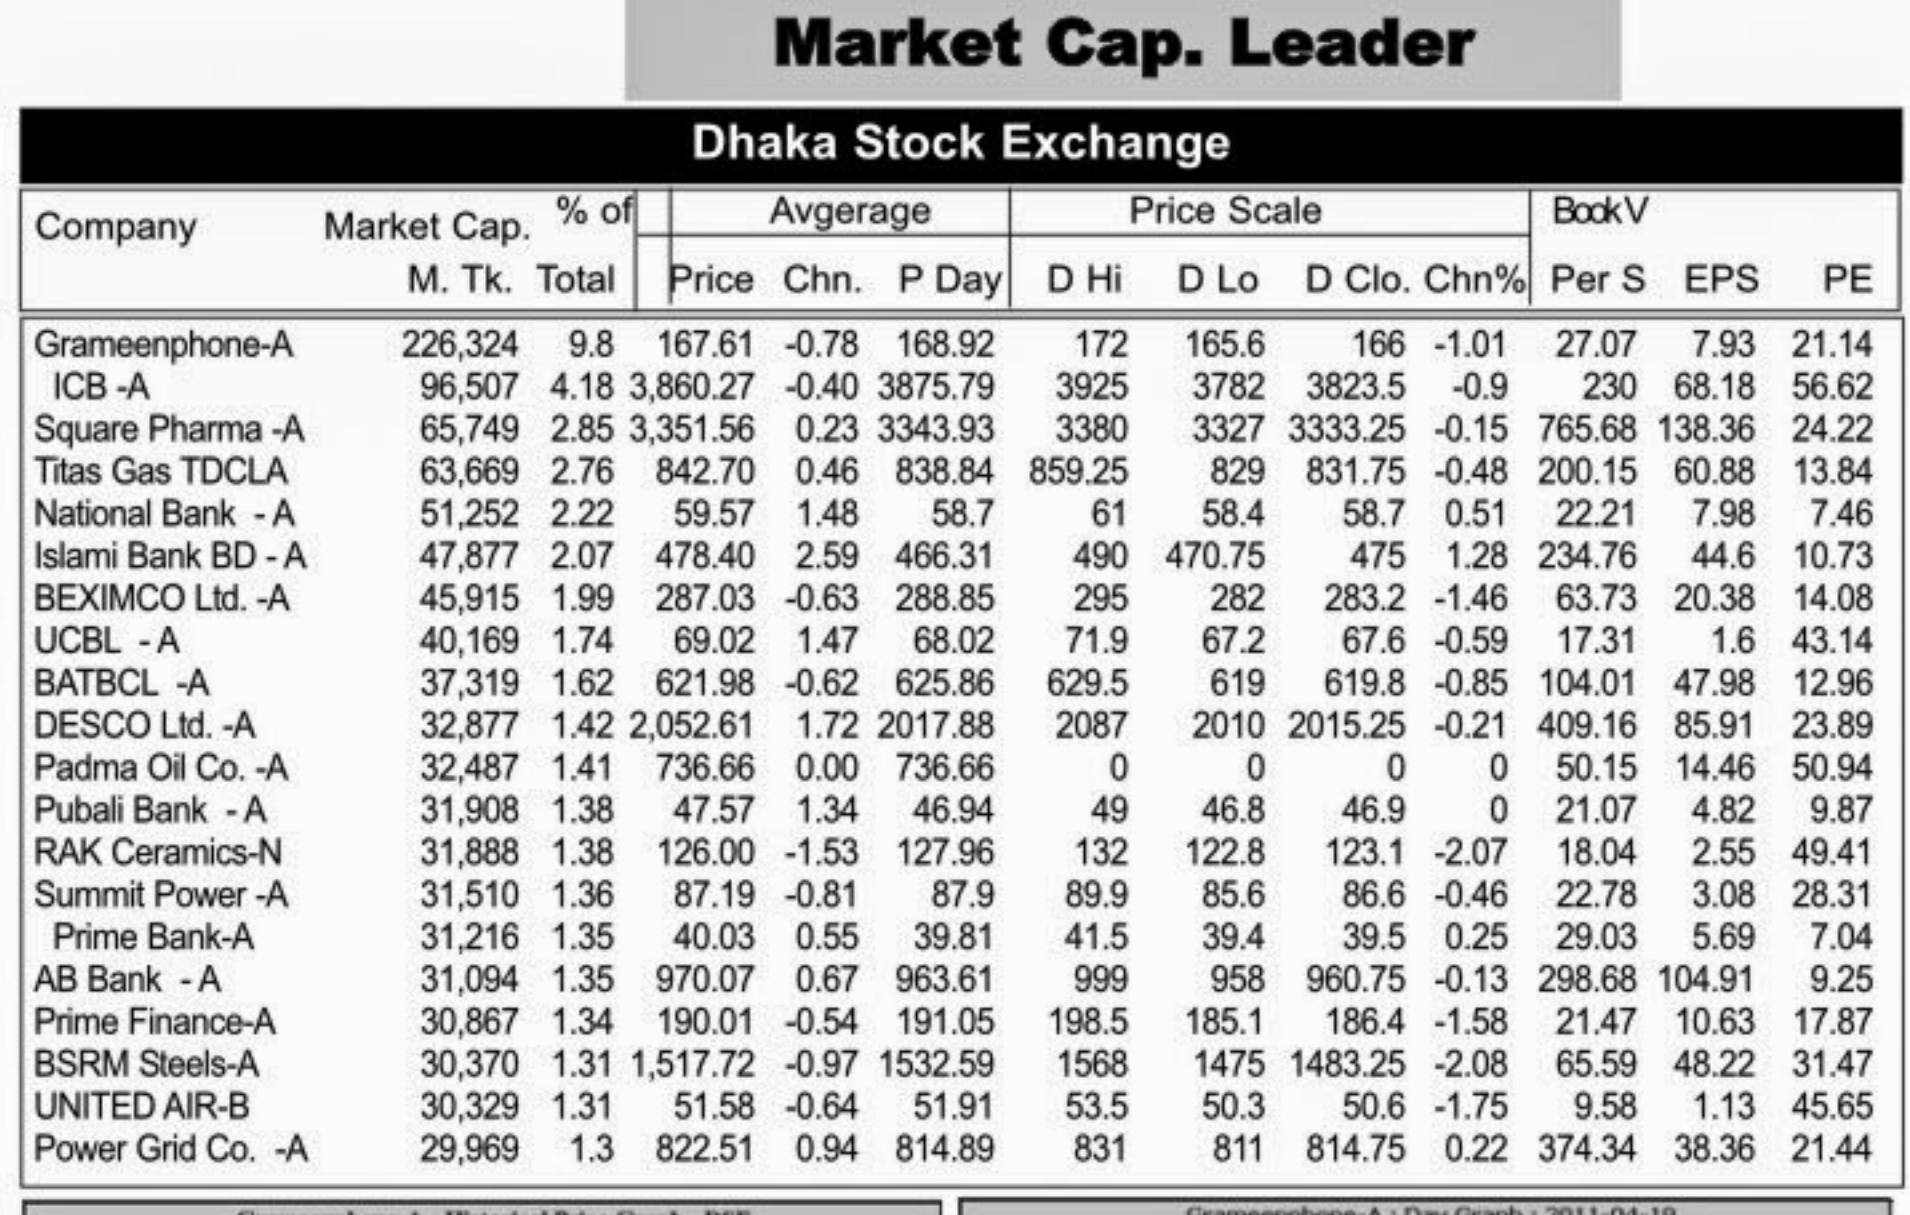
Market Cap. Leader

Dhaka Stock Exchange

| Company | Market Cap. M. Tk. | % of Total | Avgerage Price | Chn. | P Day | Price Scale D Hi | D Lo | D Clo. | Chn% | BookV Per S | EPS | PE |
|---|---|---|---|---|---|---|---|---|---|---|---|---|
| Grameenphone-A | 226,324 | 9.8 | 167.61 | -0.78 | 168.92 | 172 | 165.6 | 166 | -1.01 | 27.07 | 7.93 | 21.14 |
| ICB -A | 96,507 | 4.18 | 3,860.27 | -0.40 | 3875.79 | 3925 | 3782 | 3823.5 | -0.9 | 230 | 68.18 | 56.62 |
| Square Pharma -A | 65,749 | 2.85 | 3,351.56 | 0.23 | 3343.93 | 3380 | 3327 | 3333.25 | -0.15 | 765.68 | 138.36 | 24.22 |
| Titas Gas TDCLA | 63,669 | 2.76 | 842.70 | 0.46 | 838.84 | 859.25 | 829 | 831.75 | -0.48 | 200.15 | 60.88 | 13.84 |
| National Bank - A | 51,252 | 2.22 | 59.57 | 1.48 | 58.7 | 61 | 58.4 | 58.7 | 0.51 | 22.21 | 7.98 | 7.46 |
| Islami Bank BD - A | 47,877 | 2.07 | 478.40 | 2.59 | 466.31 | 490 | 470.75 | 475 | 1.28 | 234.76 | 44.6 | 10.73 |
| BEXIMCO Ltd. -A | 45,915 | 1.99 | 287.03 | -0.63 | 288.85 | 295 | 282 | 283.2 | -1.46 | 63.73 | 20.38 | 14.08 |
| UCBL - A | 40,169 | 1.74 | 69.02 | 1.47 | 68.02 | 71.9 | 67.2 | 67.6 | -0.59 | 17.31 | 1.6 | 43.14 |
| BATBCL -A | 37,319 | 1.62 | 621.98 | -0.62 | 625.86 | 629.5 | 619 | 619.8 | -0.85 | 104.01 | 47.98 | 12.96 |
| DESCO Ltd. -A | 32,877 | 1.42 | 2,052.61 | 1.72 | 2017.88 | 2087 | 2010 | 2015.25 | -0.21 | 409.16 | 85.91 | 23.89 |
| Padma Oil Co. -A | 32,487 | 1.41 | 736.66 | 0.00 | 736.66 | 0 | 0 | 0 | 0 | 50.15 | 14.46 | 50.94 |
| Pubali Bank - A | 31,908 | 1.38 | 47.57 | 1.34 | 46.94 | 49 | 46.8 | 46.9 | 0 | 21.07 | 4.82 | 9.87 |
| RAK Ceramics-N | 31,888 | 1.38 | 126.00 | -1.53 | 127.96 | 132 | 122.8 | 123.1 | -2.07 | 18.04 | 2.55 | 49.41 |
| Summit Power -A | 31,510 | 1.36 | 87.19 | -0.81 | 87.9 | 89.9 | 85.6 | 86.6 | -0.46 | 22.78 | 3.08 | 28.31 |
| Prime Bank-A | 31,216 | 1.35 | 40.03 | 0.55 | 39.81 | 41.5 | 39.4 | 39.5 | 0.25 | 29.03 | 5.69 | 7.04 |
| AB Bank - A | 31,094 | 1.35 | 970.07 | 0.67 | 963.61 | 999 | 958 | 960.75 | -0.13 | 298.68 | 104.91 | 9.25 |
| Prime Finance-A | 30,867 | 1.34 | 190.01 | -0.54 | 191.05 | 198.5 | 185.1 | 186.4 | -1.58 | 21.47 | 10.63 | 17.87 |
| BSRM Steels-A | 30,370 | 1.31 | 1,517.72 | -0.97 | 1532.59 | 1568 | 1475 | 1483.25 | -2.08 | 65.59 | 48.22 | 31.47 |
| UNITED AIR-B | 30,329 | 1.31 | 51.58 | -0.64 | 51.91 | 53.5 | 50.3 | 50.6 | -1.75 | 9.58 | 1.13 | 45.65 |
| Power Grid Co. -A | 29,969 | 1.3 | 822.51 | 0.94 | 814.89 | 831 | 811 | 814.75 | 0.22 | 374.34 | 38.36 | 21.44 |

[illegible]

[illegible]